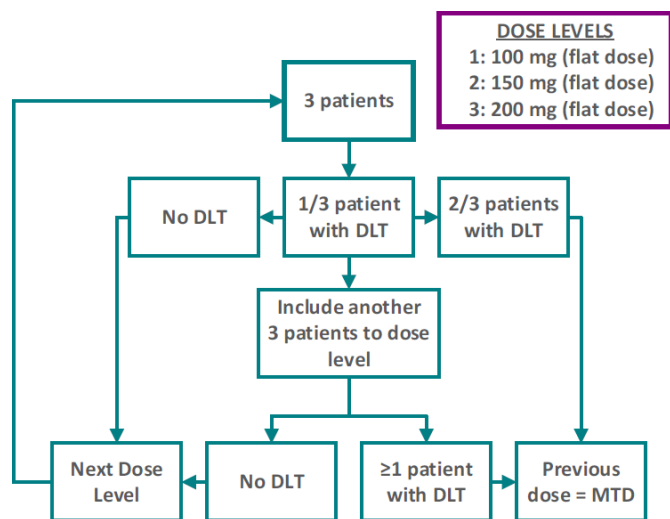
DOSE LEVELS
1: 100 mg (flat dose)
2: 150 mg (flat dose)
3: 200 mg (flat dose)

3 patients

No DLT

1/3 patient with DLT

2/3 patients with DLT

Include another 3 patients to dose level

Next Dose Level

No DLT

≥1 patient with DLT

Previous dose = MTD